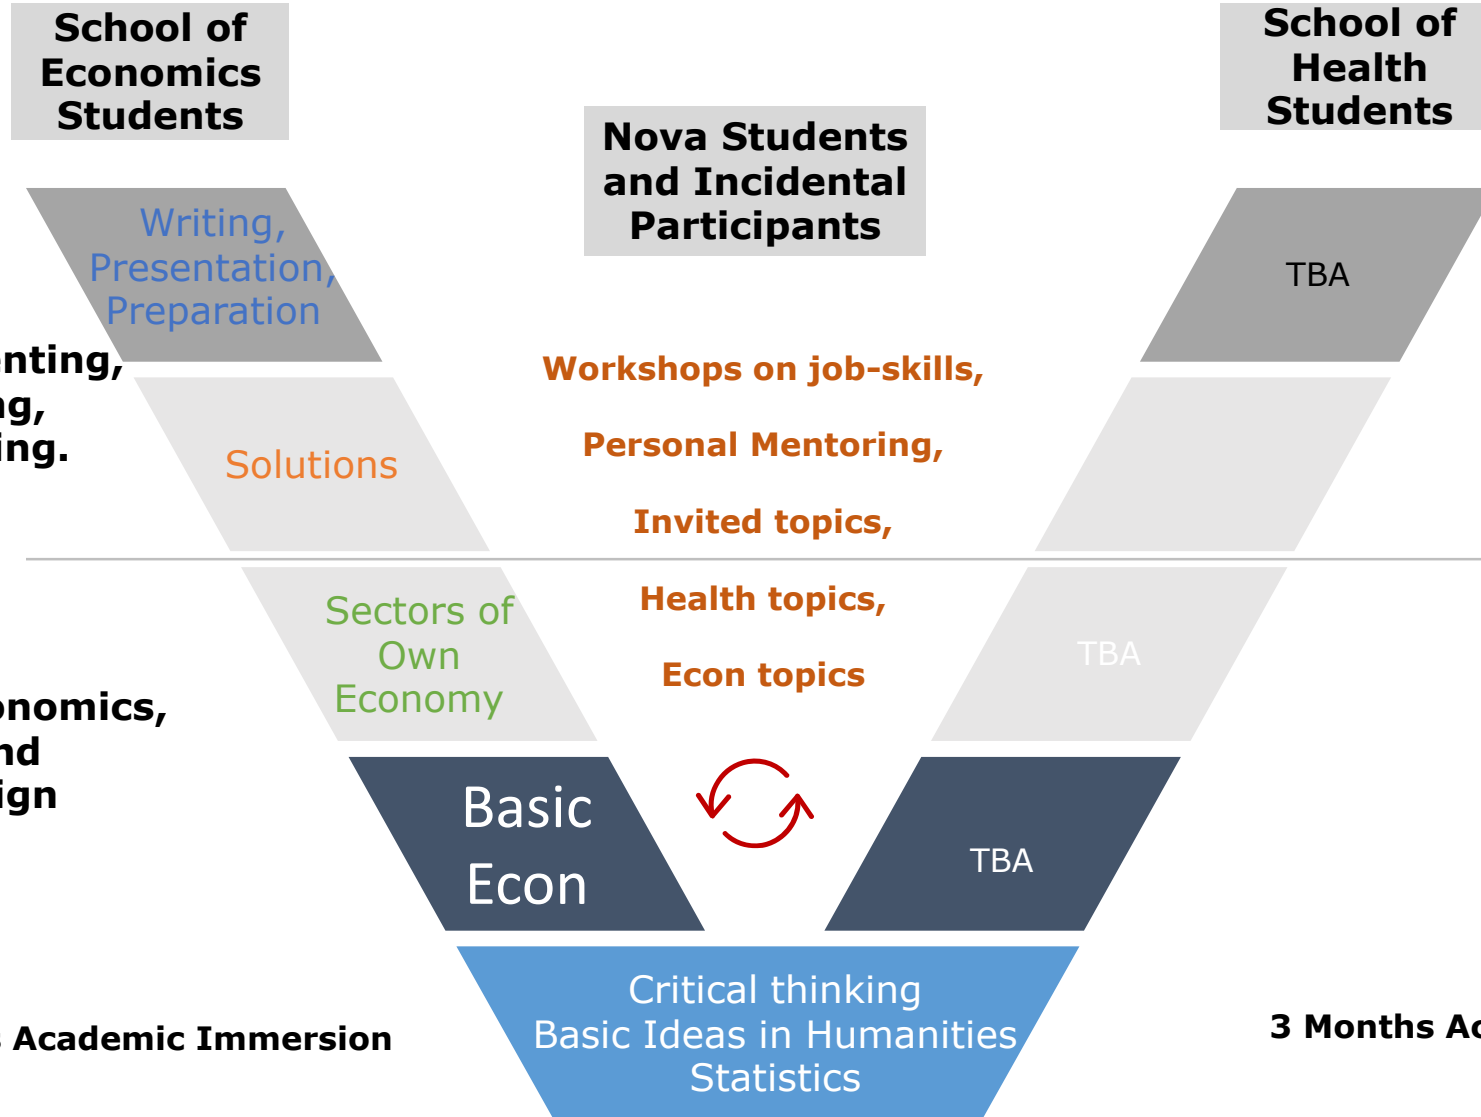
School of Economics Students

Nova Students and Incidental Participants

School of Health Students

Writing, Presentation, Preparation

TBA

nting,
ng,
ing.

Workshops on job-skills,

Personal Mentoring,

Invited topics,

Solutions

Health topics,

Sectors of Own Economy

TBA

Econ topics

onomics,
nd
ign

Basic Econ

TBA

Critical thinking
Basic Ideas in Humanities
Statistics

Academic Immersion

3 Months Ac